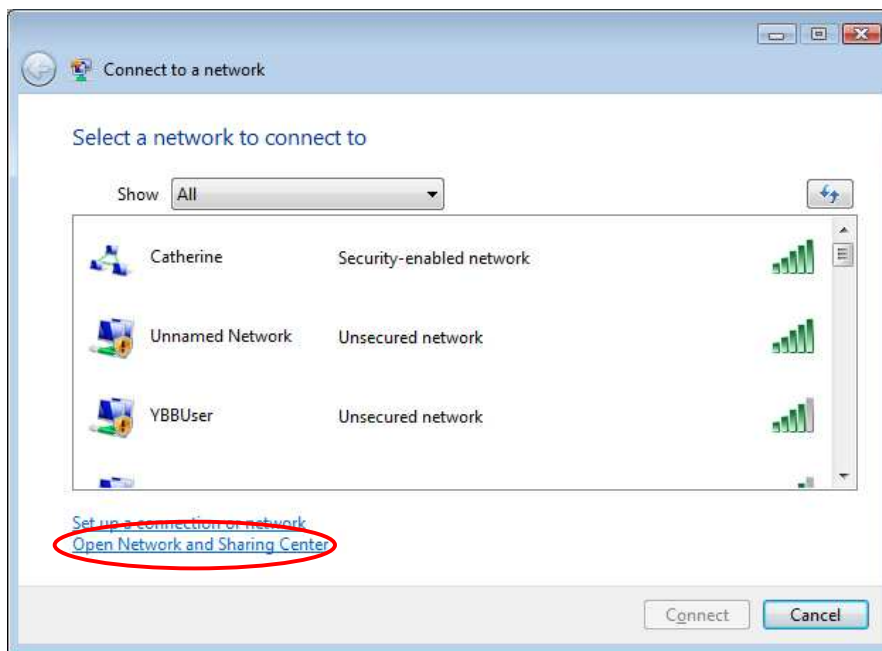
Connect to a network

Select a network to connect to

Show All

Catherine Security-enabled network

Unnamed Network Unsecured network

YBBUser Unsecured network

Set up a connection or network
Open Network and Sharing Center

Connect Cancel